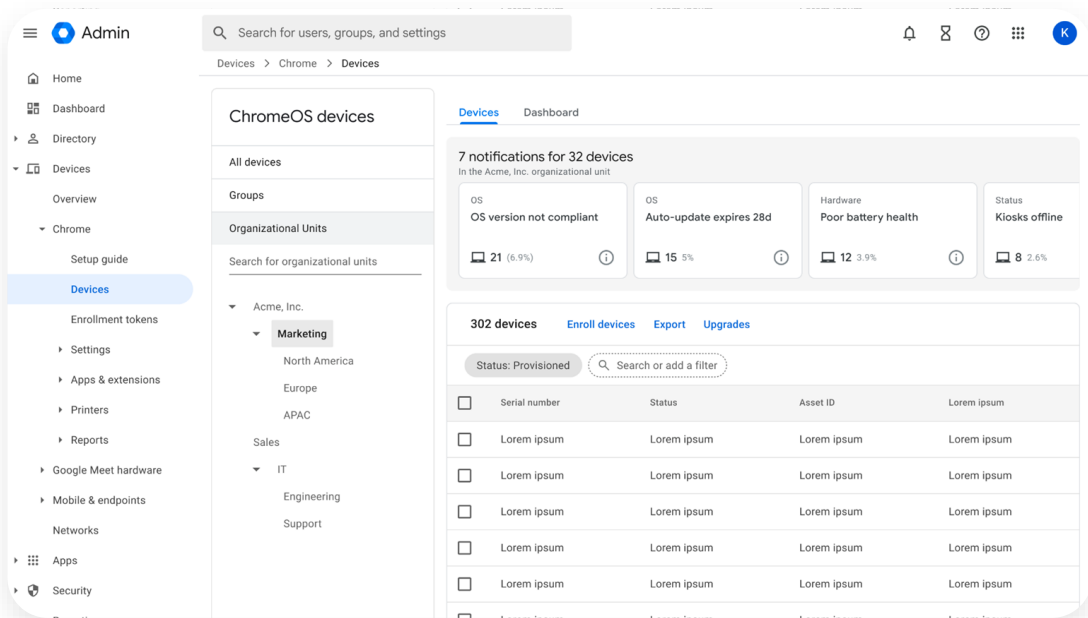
Admin

Search for users, groups, and settings

K

Devices > Chrome > Devices

Home
Dashboard
Directory
Devices
Overview
Chrome
Setup guide
Devices
Enrollment tokens
Settings
Apps & extensions
Printers
Reports
Google Meet hardware
Mobile & endpoints
Networks
Apps
Security

ChromeOS devices

All devices
Groups
Organizational Units
Search for organizational units

Acme, Inc.
Marketing
North America
Europe
APAC
Sales
IT
Engineering
Support

Devices Dashboard

7 notifications for 32 devices
In the Acme, Inc. organizational unit

OS
OS version not compliant
21 (6.9%)

OS
Auto-update expires 28d
15 5%

Hardware
Poor battery health
12 3.9%

Status
Kiosks offline
8 2.6%

302 devices Enroll devices Export Upgrades

Status: Provisioned Search or add a filter

| | Serial number | Status | Asset ID | Lorem ipsum |
|---|---|---|---|---|
| | Lorem ipsum | Lorem ipsum | Lorem ipsum | Lorem ipsum |
| | Lorem ipsum | Lorem ipsum | Lorem ipsum | Lorem ipsum |
| | Lorem ipsum | Lorem ipsum | Lorem ipsum | Lorem ipsum |
| | Lorem ipsum | Lorem ipsum | Lorem ipsum | Lorem ipsum |
| | Lorem ipsum | Lorem ipsum | Lorem ipsum | Lorem ipsum |